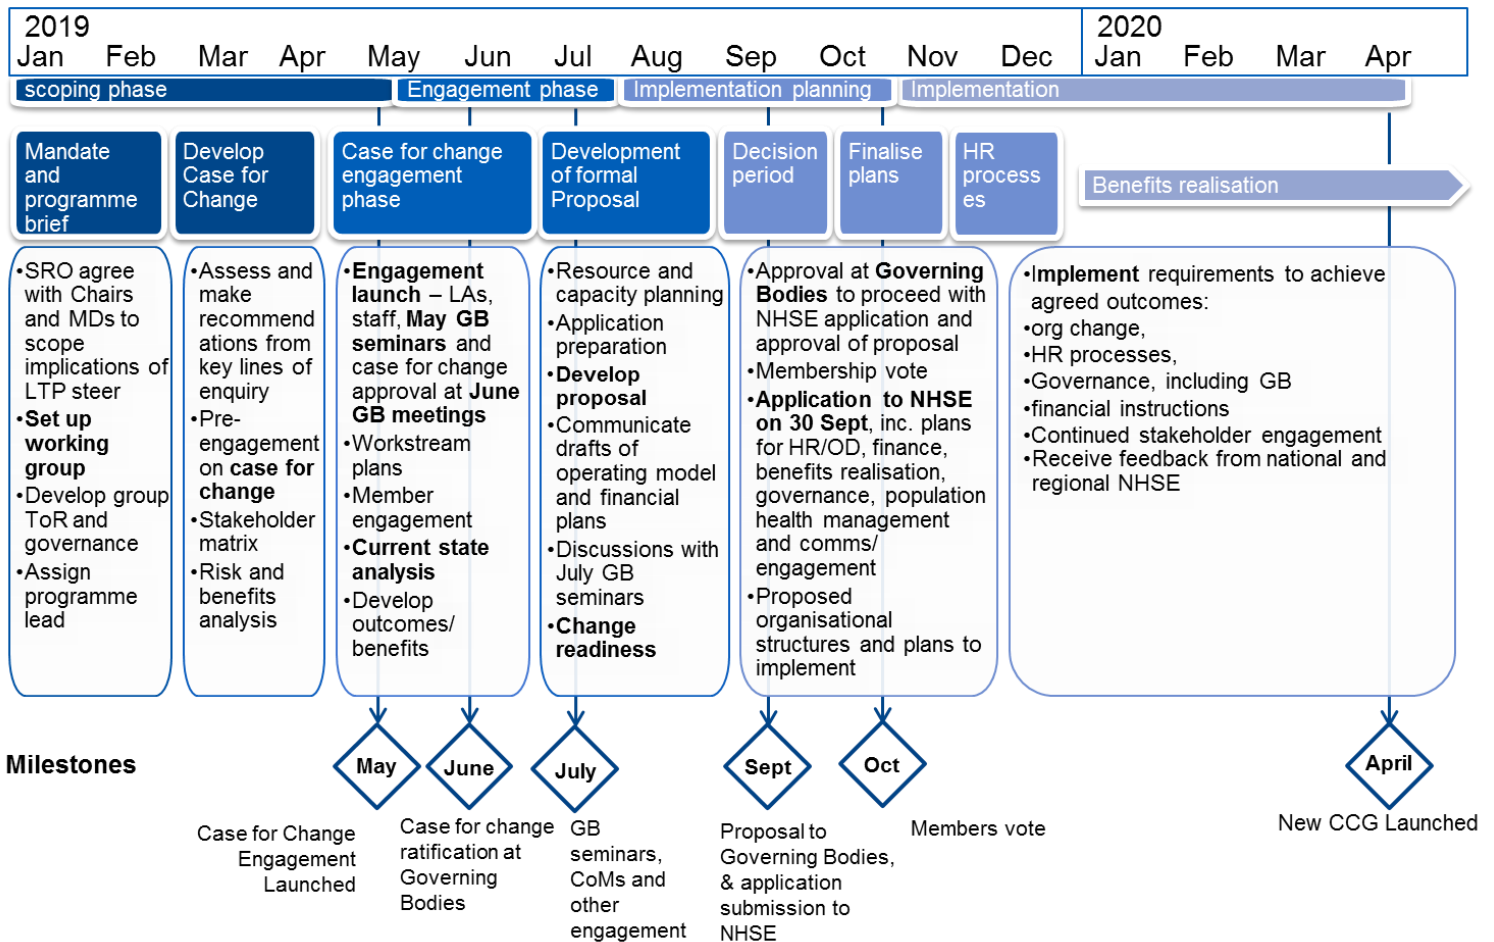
2019
Jan Feb Mar Apr May Jun Jul Aug Sep Oct Nov Dec

2020
Jan Feb Mar Apr

scoping phase
Engagement phase
Implementation planning
Implementation

Mandate and programme brief

Develop Case for Change

Case for change engagement phase

Development of formal Proposal

Decision period

Finalise plans

HR processes

Benefits realisation

•SRO agree with Chairs and MDs to scope implications of LTP steer
•**Set up working group**
•Develop group ToR and governance
•Assign programme lead

•Assess and make recommendations from key lines of enquiry
•Pre-engagement on **case for change**
•Stakeholder matrix
•Risk and benefits analysis

•**Engagement launch** – LAs, staff, **May GB seminars** and case for change approval at **June GB meetings**
•Workstream plans
•Member engagement
•**Current state analysis**
•Develop outcomes/ benefits

•Resource and capacity planning
•Application preparation
•**Develop proposal**
•Communicate drafts of operating model and financial plans
•Discussions with July GB seminars
•**Change readiness**

•Approval at **Governing Bodies** to proceed with NHSE application and approval of proposal
•Membership vote
•**Application to NHSE on 30 Sept**, inc. plans for HR/OD, finance, benefits realisation, governance, population health management and comms/ engagement
•Proposed organisational structures and plans to implement

•**Implement** requirements to achieve agreed outcomes:
•org change,
•HR processes,
•Governance, including GB
•financial instructions
•Continued stakeholder engagement
•Receive feedback from national and regional NHSE

Milestones

May
June
July
Sept
Oct
April

Case for Change Engagement Launched

Case for change ratification at Governing Bodies

GB seminars, CoMs and other engagement

Proposal to Governing Bodies, & application submission to NHSE

Members vote

New CCG Launched